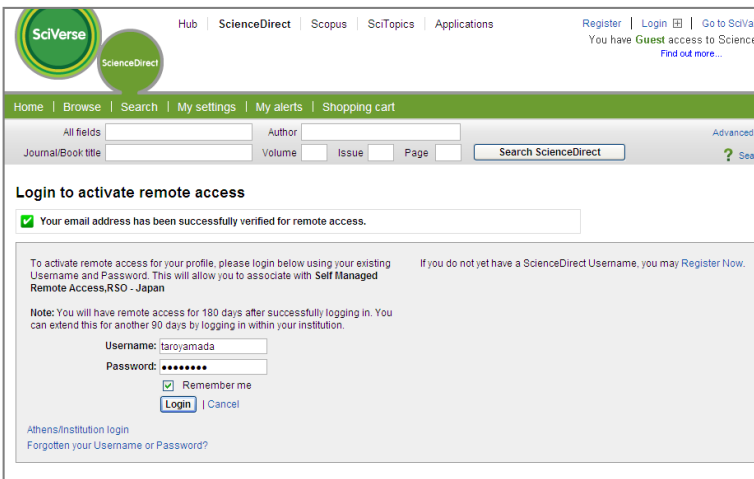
SciVerse

ScienceDirect

Hub | ScienceDirect | Scopus | SciTopics | Applications

Register | Login | Go to SciVa

You have Guest access to Science

Find out more...

Home | Browse | Search | My settings | My alerts | Shopping cart

All fields
Author
Advanced
Journal/Book title
Volume
Issue
Page
Search ScienceDirect
Sea

Login to activate remote access

Your email address has been successfully verified for remote access.

To activate remote access for your profile, please login below using your existing Username and Password. This will allow you to associate with Self Managed Remote Access,RSO - Japan

Note: You will have remote access for 180 days after successfully logging in. You can extend this for another 90 days by logging in within your institution.

Username: taroyamada
Password: ••••••••
Remember me
Login | Cancel

Athens/Institution login
Forgotten your Username or Password?

If you do not yet have a ScienceDirect Username, you may Register Now.